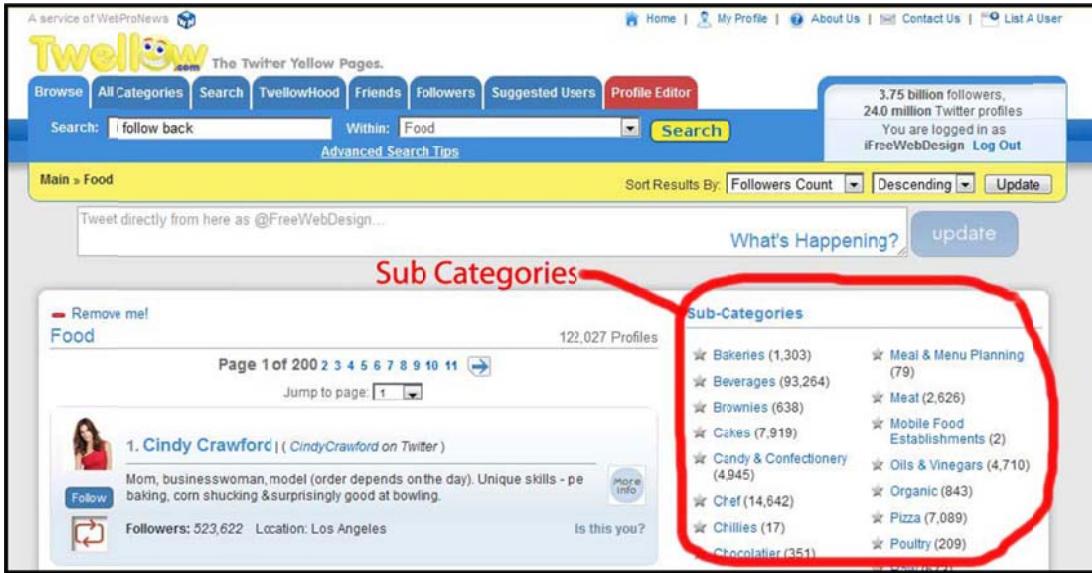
A service of WebProNews

Home | My Profile | About Us | Contact Us | List A User

Twellow.com The Twitter Yellow Pages.

Browse | All Categories | Search | TwellowHood | Friends | Followers | Suggested Users | Profile Editor

3.75 billion followers, 24.0 million Twitter profiles
You are logged in as iFreeWebDesign Log Out

Search: follow back Within: Food Search
Advanced Search Tips

Main » Food

Sort Results By: Followers Count Descending Update

Tweet directly from here as @FreeWebDesign...

What's Happening? update

Sub Categories

Remove me!

Food

122,027 Profiles

Page 1 of 200 2 3 4 5 6 7 8 9 10 11

Jump to page: 1

1. Cindy Crawford | ( CindyCrawford on Twitter )

Mom, businesswoman, model (order depends onthe day). Unique skills - pe baking, corn shucking &surprisingly good at bowling.

Follow

More Info

Followers: 523,622 Location: Los Angeles

Is this you?

Sub-Categories

Bakeries (1,303)
Beverages (93,264)
Brownies (638)
Cakes (7,919)
Candy & Confectionery (4,945)
Chef (14,642)
Chillies (17)
Chocolatier (351)

Meal & Menu Planning (79)
Meat (2,626)
Mobile Food Establishments (2)
Oils & Vinegars (4,710)
Organic (843)
Pizza (7,089)
Poultry (209)